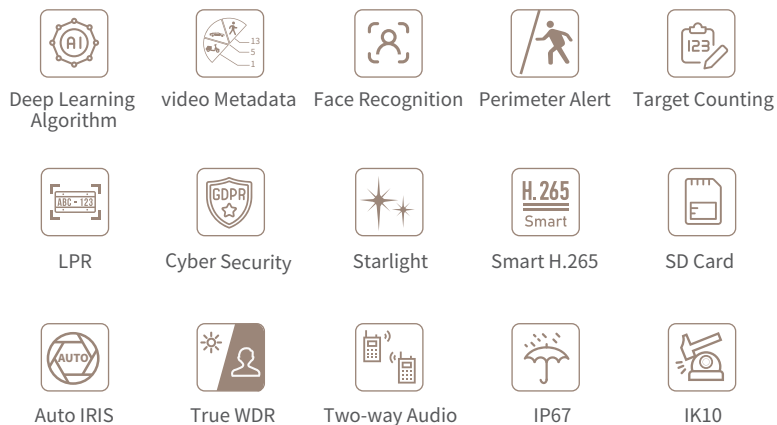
AI

13
5
1

Deep Learning Algorithm

video Metadata

Face Recognition

Perimeter Alert

123

Target Counting

ABC - 123

LPR

GDPR

Cyber Security

Starlight

H.265
Smart

Smart H.265

SD Card

AUTO

Auto IRIS

True WDR

Two-way Audio

IP67

IK10